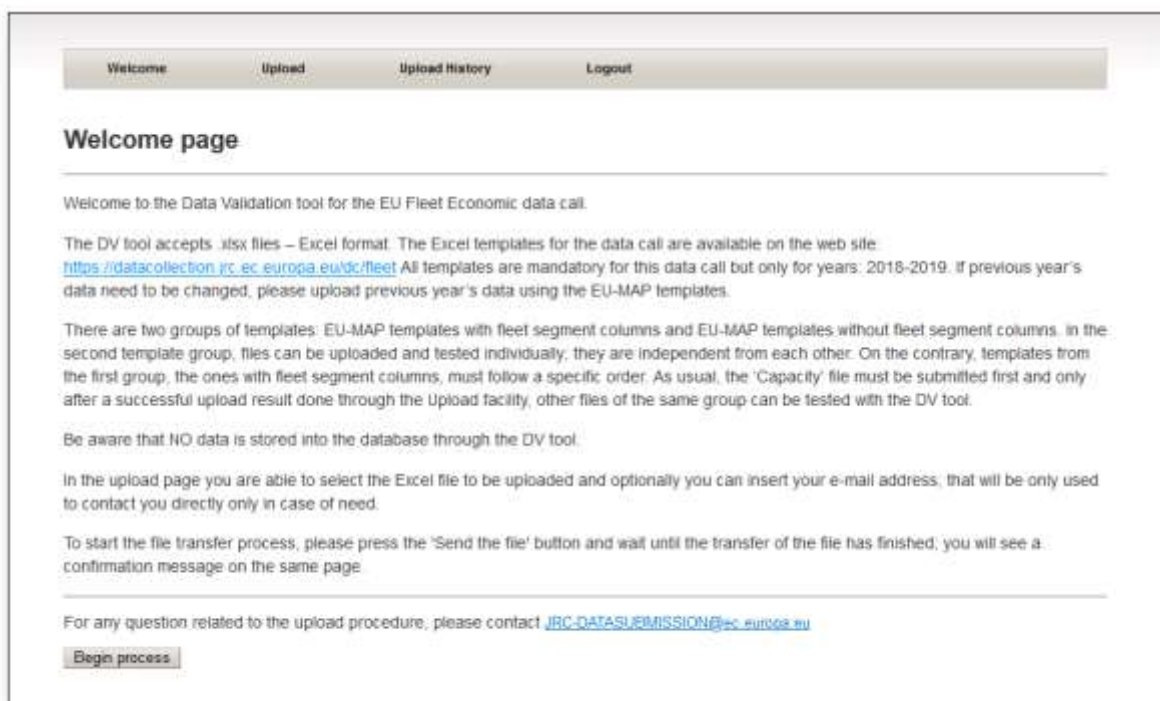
Welcome Upload Upload History Logout

Welcome page

Welcome to the Data Validation tool for the EU Fleet Economic data call.

The DV tool accepts .xlsx files – Excel format. The Excel templates for the data call are available on the web site: https://datacollection.jrc.ec.europa.eu/dc/fleet All templates are mandatory for this data call but only for years: 2018-2019. If previous year's data need to be changed, please upload previous year's data using the EU-MAP templates.

There are two groups of templates: EU-MAP templates with fleet segment columns and EU-MAP templates without fleet segment columns. In the second template group, files can be uploaded and tested individually; they are independent from each other. On the contrary, templates from the first group, the ones with fleet segment columns, must follow a specific order. As usual, the 'Capacity' file must be submitted first and only after a successful upload result done through the Upload facility, other files of the same group can be tested with the DV tool.

Be aware that NO data is stored into the database through the DV tool.

In the upload page you are able to select the Excel file to be uploaded and optionally you can insert your e-mail address, that will be only used to contact you directly only in case of need.

To start the file transfer process, please press the 'Send the file' button and wait until the transfer of the file has finished; you will see a confirmation message on the same page.

For any question related to the upload procedure, please contact JRC-DATASUBMISSION@ec.europa.eu

Begin process